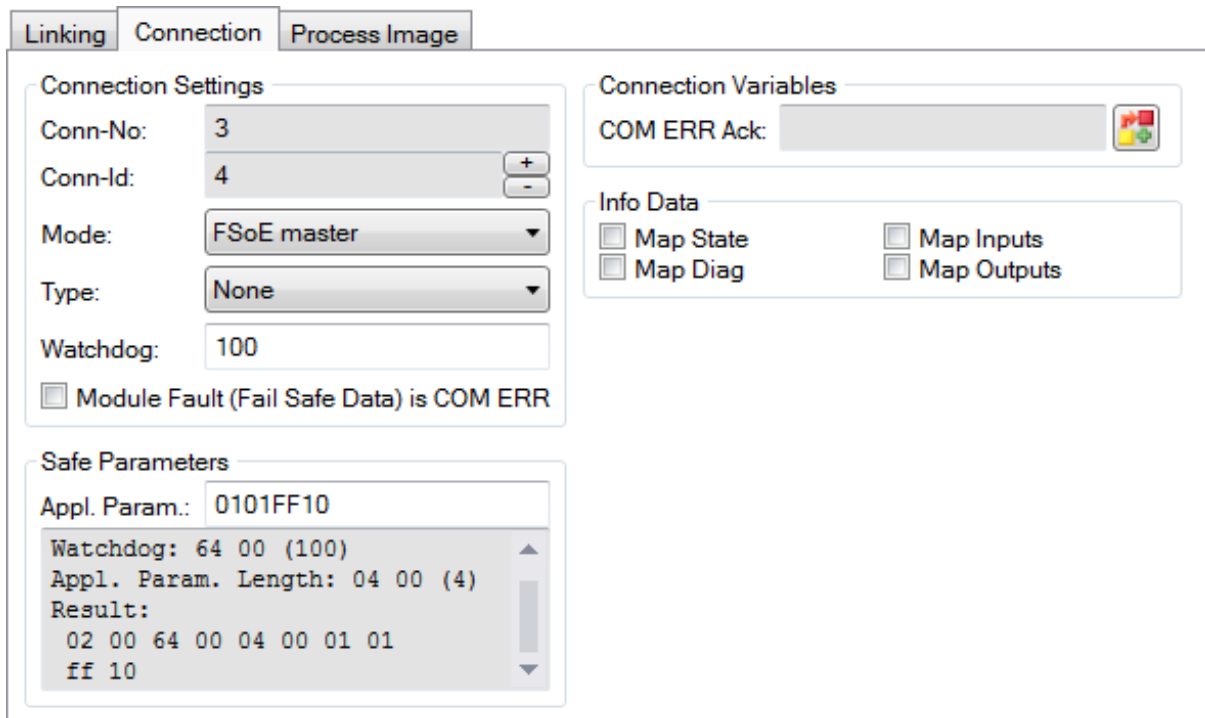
Linking Connection Process Image

Connection Settings
Conn-No: 3
Conn-Id: 4
+
-
Mode: FSoE master
Type: None
Watchdog: 100
Module Fault (Fail Safe Data) is COM ERR

Safe Parameters
Appl. Param.: 0101FF10
Watchdog: 64 00 (100)
Appl. Param. Length: 04 00 (4)
Result:
02 00 64 00 04 00 01 01
ff 10

Connection Variables
COM ERR Ack:

Info Data
Map State
Map Diag
Map Inputs
Map Outputs